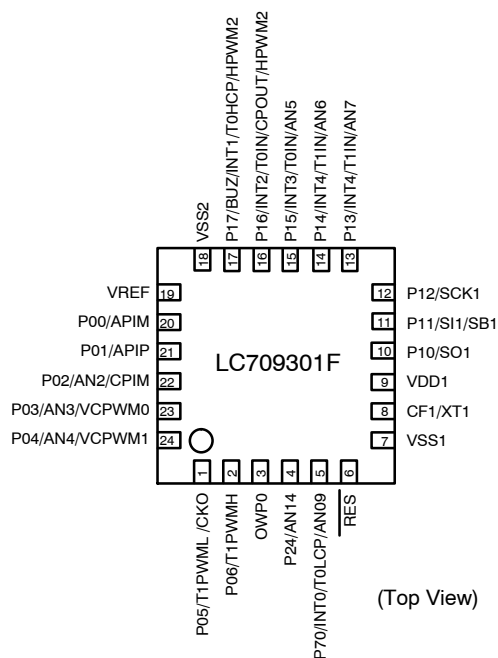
VSS2
P17/BUZ/INT1/T0HCP/HPWM2
P16/INT2/T0IN/CPOUT/HPWM2
P15/INT3/T0IN/AN5
P14/INT4/T1IN/AN6
P13/INT4/T1IN/AN7

18 17 16 15 14 13

VREF 19
P00/APIM 20
P01/APIP 21
P02/AN2/CPIM 22
P03/AN3/VCPWM0 23
P04/AN4/VCPWM1 24

LC709301F

12 P12/SCK1
11 P11/SI1/SB1
10 P10/SO1
9 VDD1
8 CF1/XT1
7 VSS1

1 2 3 4 5 6

P05/T1PWML /CKO
P06/T1PWMH
OWP0
P24/AN14
P70/INT0/T0LCP/AN09
RES

(Top View)